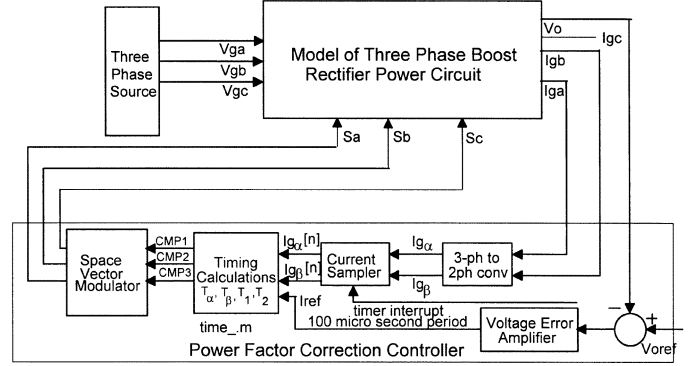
Three Phase Source

Vga
Vgb
Vgc

Model of Three Phase Boost Rectifier Power Circuit

Vo
Igc
Igb
Iga

Sa
Sb
Sc

Space Vector Modulator

CMP1
CMP2
CMP3

Timing Calculations
$T_{\alpha}, T_{\beta}, T_1, T_2$

time_.m

$Ig_{\alpha}[n]$
$Ig_{\beta}[n]$
Iref

Current Sampler

$Ig_{\alpha}$
$Ig_{\beta}$

3-ph to 2ph conv

timer interrupt
100 micro second period

Voltage Error Amplifier

−
+
Voref

Power Factor Correction Controller